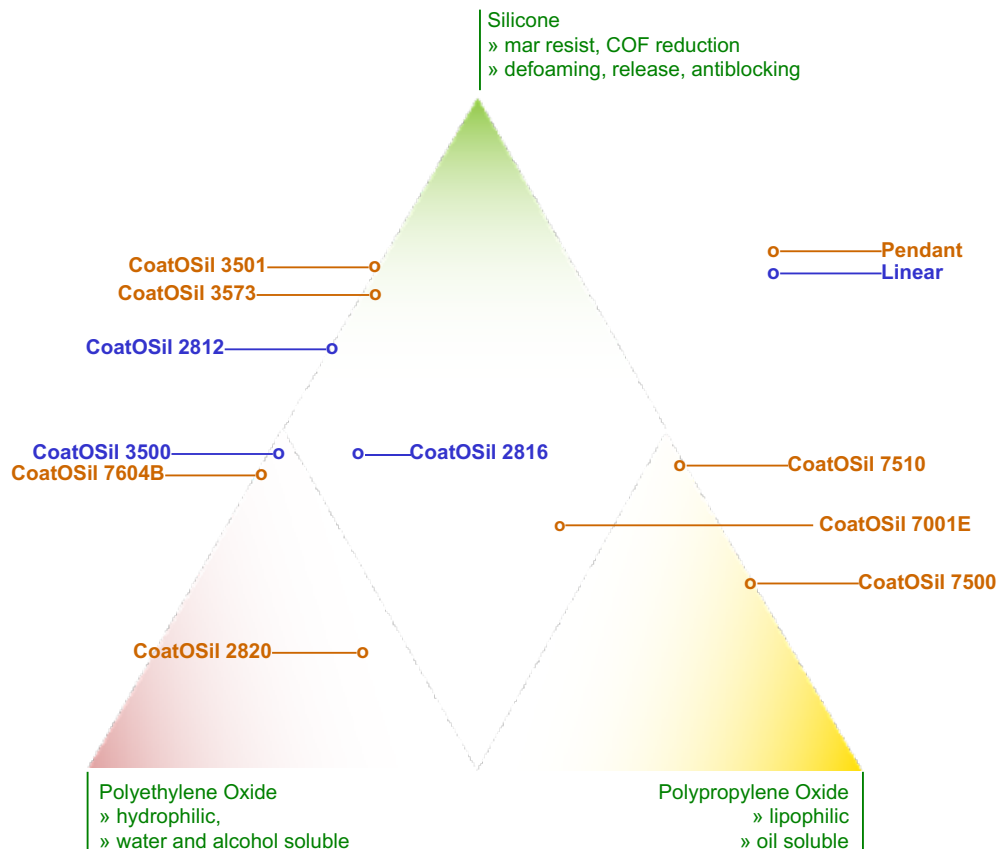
Silicone
» mar resist, COF reduction
» defoaming, release, antiblocking

Pendant
Linear

CoatOSil 3501
CoatOSil 3573
CoatOSil 2812
CoatOSil 3500
CoatOSil 7604B
CoatOSil 2816
CoatOSil 7510
CoatOSil 7001E
CoatOSil 7500
CoatOSil 2820

Polyethylene Oxide
» hydrophilic,
» water and alcohol soluble

Polypropylene Oxide
» lipophilic
» oil soluble